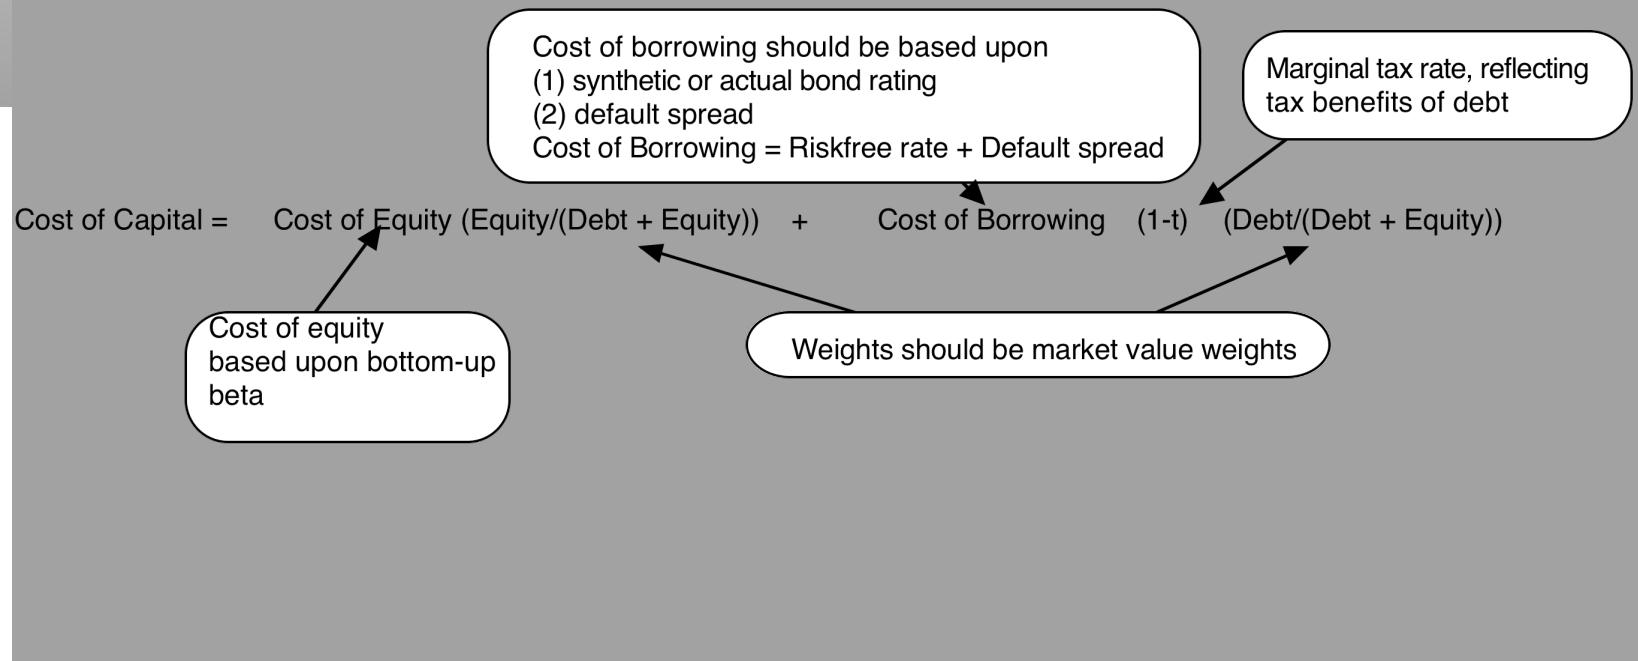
Cost of borrowing should be based upon
(1) synthetic or actual bond rating
(2) default spread
Cost of Borrowing = Riskfree rate + Default spread

Marginal tax rate, reflecting tax benefits of debt

Cost of Capital = Cost of Equity (Equity/(Debt + Equity)) + Cost of Borrowing (1-t) (Debt/(Debt + Equity))

Cost of equity based upon bottom-up beta

Weights should be market value weights